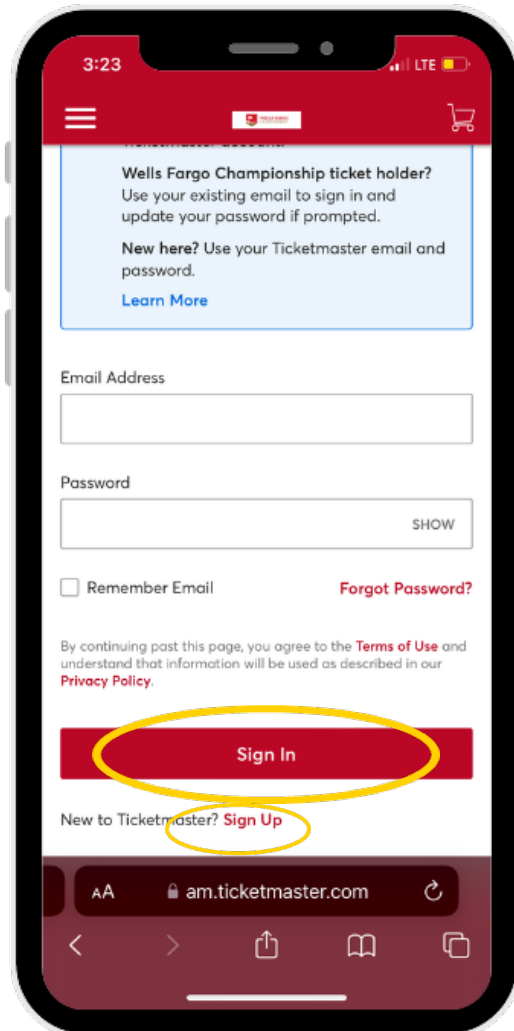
3:23
LTE

Wells Fargo Championship ticket holder? Use your existing email to sign in and update your password if prompted.

New here? Use your Ticketmaster email and password.

Learn More

Email Address

Password

SHOW

Remember Email

Forgot Password?

By continuing past this page, you agree to the Terms of Use and understand that information will be used as described in our Privacy Policy.

Sign In

New to Ticketmaster? Sign Up

AA am.ticketmaster.com